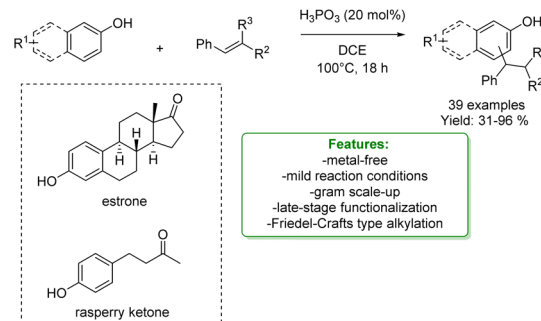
$R^1$ OH + Ph $R^3$ $R^2$ $H_3PO_3$ (20 mol%) DCE 100°C, 18 h $R^1$ OH Ph $R^2$

39 examples
Yield: 31-96 %

O
H
H H
HO
estrone

O
HO
rasperry ketone

Features:
-metal-free
-mild reaction conditions
-gram scale-up
-late-stage functionalization
-Friedel-Crafts type alkylation